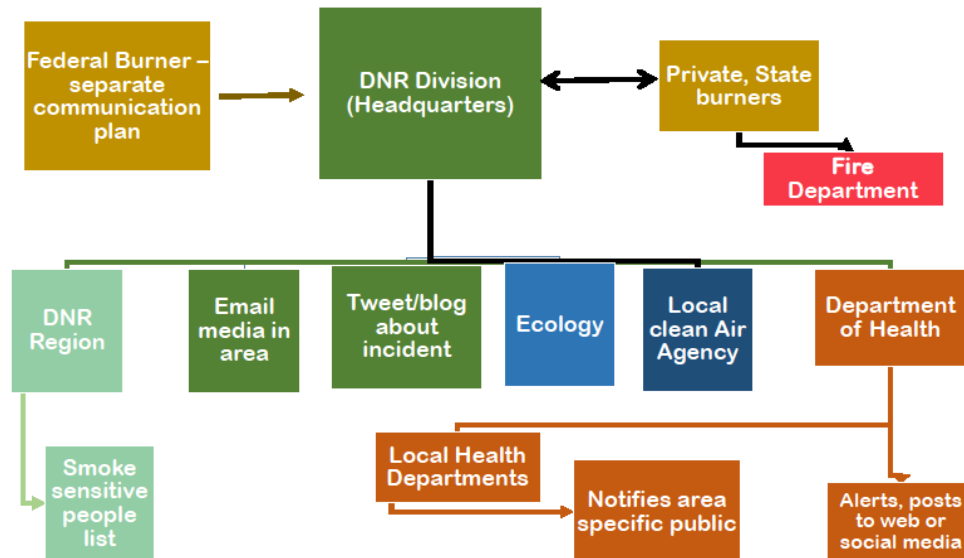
Federal Burner – separate communication plan

DNR Division (Headquarters)

Private, State burners

Fire Department

DNR Region

Email media in area

Tweet/blog about incident

Ecology

Local clean Air Agency

Department of Health

Smoke sensitive people list

Local Health Departments

Notifies area specific public

Alerts, posts to web or social media